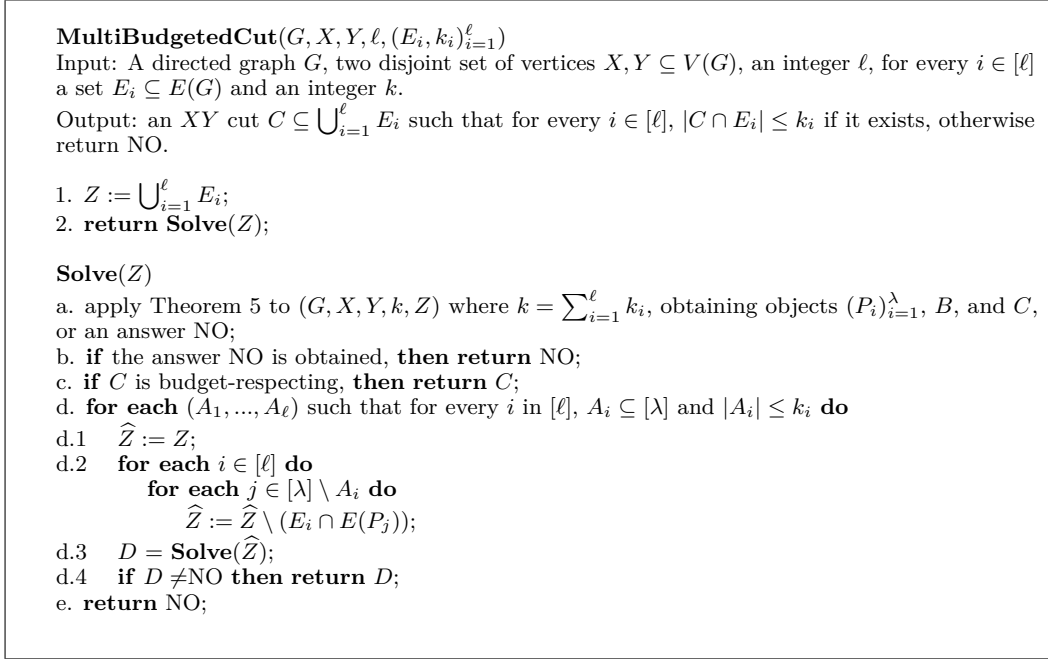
**MultiBudgetedCut**$(G, X, Y, \ell, (E_i, k_i)_{i=1}^{\ell})$
Input: A directed graph $G$, two disjoint set of vertices $X, Y \subseteq V(G)$, an integer $\ell$, for every $i \in [\ell]$ a set $E_i \subseteq E(G)$ and an integer $k$.
Output: an $XY$ cut $C \subseteq \bigcup_{i=1}^{\ell} E_i$ such that for every $i \in [\ell]$, $|C \cap E_i| \leq k_i$ if it exists, otherwise return NO.

1. $Z := \bigcup_{i=1}^{\ell} E_i$;
2. **return Solve**$(Z)$;

**Solve**$(Z)$
a. apply Theorem 5 to $(G, X, Y, k, Z)$ where $k = \sum_{i=1}^{\ell} k_i$, obtaining objects $(P_i)_{i=1}^{\lambda}$, $B$, and $C$, or an answer NO;
b. **if** the answer NO is obtained, **then return** NO;
c. **if** $C$ is budget-respecting, **then return** $C$;
d. **for each** $(A_1, ..., A_\ell)$ such that for every $i$ in $[\ell]$, $A_i \subseteq [\lambda]$ and $|A_i| \leq k_i$ **do**
d.1 $\widehat{Z} := Z$;
d.2 **for each** $i \in [\ell]$ **do**
**for each** $j \in [\lambda] \setminus A_i$ **do**
$\widehat{Z} := \widehat{Z} \setminus (E_i \cap E(P_j))$;
d.3 $D = $ **Solve**$(\widehat{Z})$;
d.4 **if** $D \neq$NO **then return** $D$;
e. **return** NO;